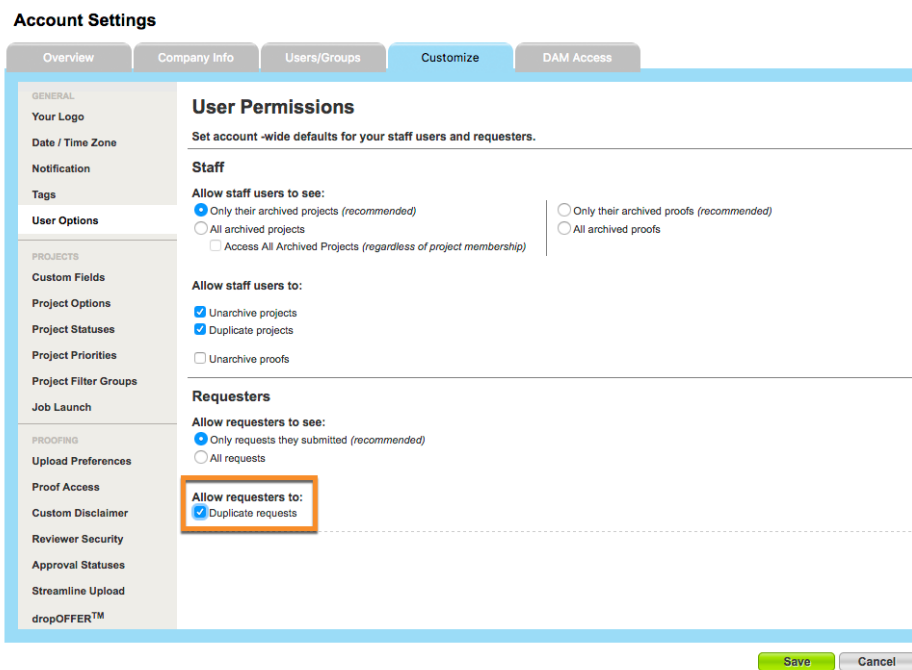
Account Settings

Overview | Company Info | Users/Groups | Customize | DAM Access

GENERAL
Your Logo
Date / Time Zone
Notification
Tags
User Options

PROJECTS
Custom Fields
Project Options
Project Statuses
Project Priorities
Project Filter Groups
Job Launch

PROOFING
Upload Preferences
Proof Access
Custom Disclaimer
Reviewer Security
Approval Statuses
Streamline Upload
dropOFFER$^{TM}$

User Permissions

Set account -wide defaults for your staff users and requesters.

Staff

Allow staff users to see:
Only their archived projects (recommended)
All archived projects
Access All Archived Projects (regardless of project membership)

Only their archived proofs (recommended)
All archived proofs

Allow staff users to:
Unarchive projects
Duplicate projects

Unarchive proofs

Requesters

Allow requesters to see:
Only requests they submitted (recommended)
All requests

Allow requesters to:
Duplicate requests

Save
Cancel